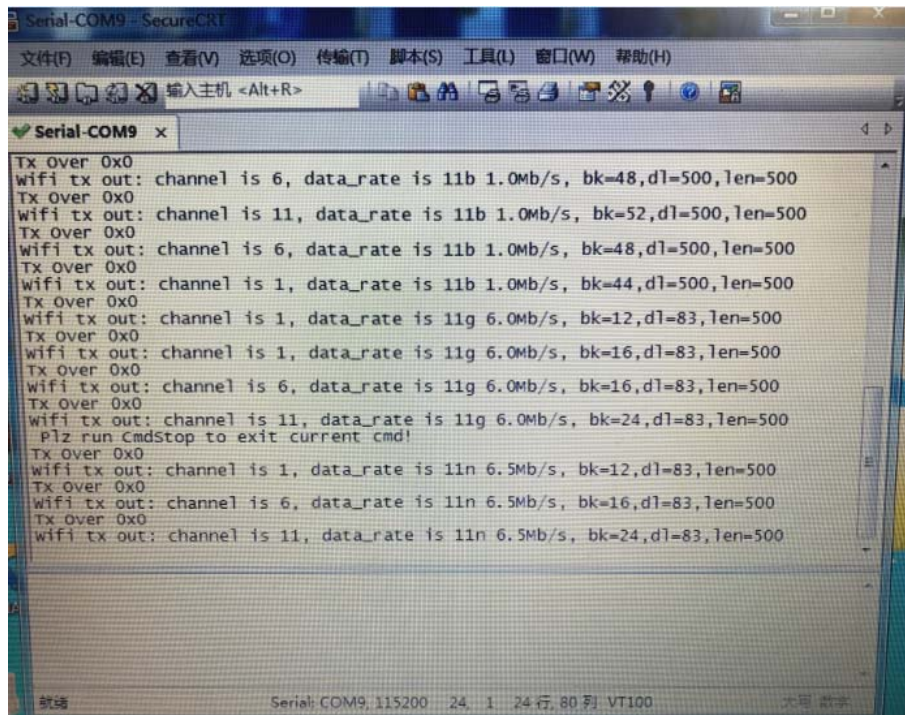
Serial-COM9 - SecureCRT

文件(F) 编辑(E) 查看(V) 选项(O) 传输(T) 脚本(S) 工具(L) 窗口(W) 帮助(H)

输入主机 <Alt+R>

Serial-COM9 ×

Tx Over 0x0
wifi tx out: channel is 6, data_rate is 11b 1.0Mb/s, bk=48,dl=500,len=500
Tx Over 0x0
wifi tx out: channel is 11, data_rate is 11b 1.0Mb/s, bk=52,dl=500,len=500
Tx Over 0x0
wifi tx out: channel is 6, data_rate is 11b 1.0Mb/s, bk=48,dl=500,len=500
Tx Over 0x0
wifi tx out: channel is 1, data_rate is 11b 1.0Mb/s, bk=44,dl=500,len=500
Tx Over 0x0
wifi tx out: channel is 1, data_rate is 11g 6.0Mb/s, bk=12,dl=83,len=500
Tx Over 0x0
wifi tx out: channel is 1, data_rate is 11g 6.0Mb/s, bk=16,dl=83,len=500
Tx Over 0x0
wifi tx out: channel is 6, data_rate is 11g 6.0Mb/s, bk=16,dl=83,len=500
Tx Over 0x0
wifi tx out: channel is 11, data_rate is 11g 6.0Mb/s, bk=24,dl=83,len=500
Plz run CmdStop to exit current cmd!
Tx Over 0x0
wifi tx out: channel is 1, data_rate is 11n 6.5Mb/s, bk=12,dl=83,len=500
Tx Over 0x0
wifi tx out: channel is 6, data_rate is 11n 6.5Mb/s, bk=16,dl=83,len=500
Tx Over 0x0
wifi tx out: channel is 11, data_rate is 11n 6.5Mb/s, bk=24,dl=83,len=500

就绪 Serial: COM9, 115200 24, 1 24 行, 80 列 VT100 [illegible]